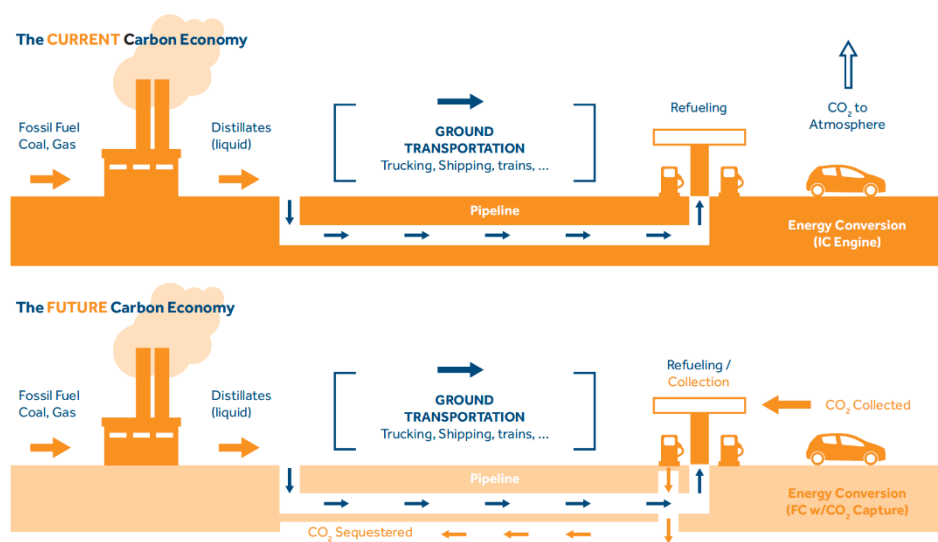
The CURRENT Carbon Economy

Fossil Fuel Coal, Gas

Distillates (liquid)

GROUND TRANSPORTATION
Trucking, Shipping, trains, ...

Refueling

$CO_2$ to Atmosphere

Pipeline

Energy Conversion (IC Engine)

The FUTURE Carbon Economy

Fossil Fuel Coal, Gas

Distillates (liquid)

GROUND TRANSPORTATION
Trucking, Shipping, trains, ...

Refueling / Collection

$CO_2$ Collected

Pipeline

Energy Conversion (FC w/$CO_2$ Capture)

$CO_2$ Sequestered